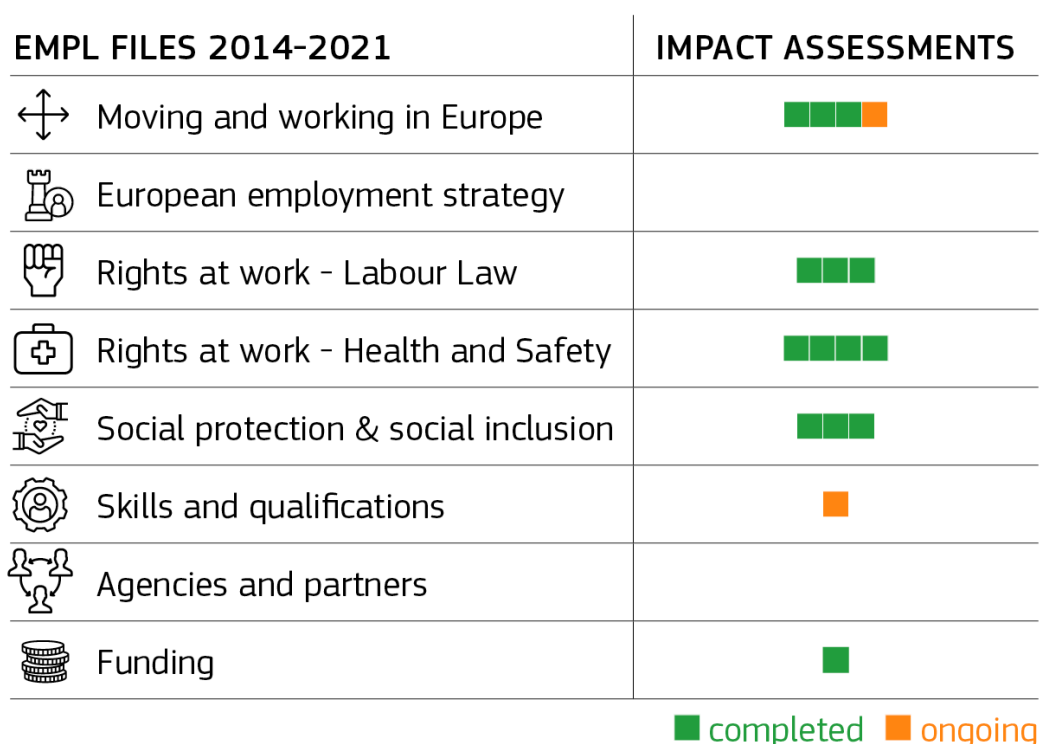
| EMPL FILES 2014-2021 | IMPACT ASSESSMENTS |
|---|---|
| Moving and working in Europe | |
| European employment strategy | |
| Rights at work - Labour Law | |
| Rights at work - Health and Safety | |
| Social protection & social inclusion | |
| Skills and qualifications | |
| Agencies and partners | |
| Funding | |

completed ongoing